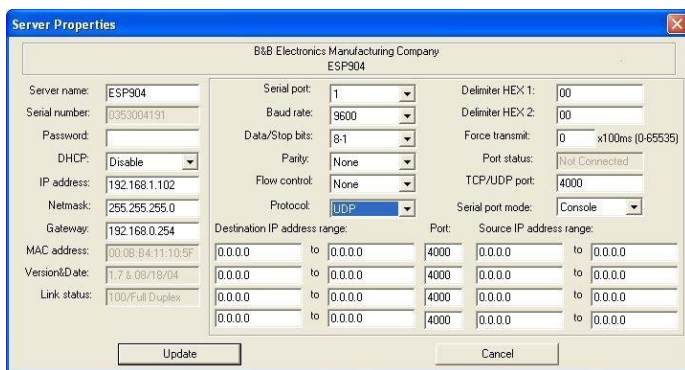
Server Properties

B&B Electronics Manufacturing Company
ESP904

Server name: ESP904
Serial number: 0353004191
Password:
DHCP: Disable
IP address: 192.168.1.102
Netmask: 255.255.255.0
Gateway: 192.168.0.254
MAC address: 00:0B:84:11:10:5F
Version&Date: 1.7 & 08/18/04
Link status: 100/Full Duplex

Serial port: 1
Baud rate: 9600
Data/Stop bits: 8-1
Parity: None
Flow control: None
Protocol: UDP

Delimiter HEX 1: 00
Delimiter HEX 2: 00
Force transmit: 0 x100ms (0-65535)
Port status: Not Connected
TCP/UDP port: 4000
Serial port mode: Console

Destination IP address range:
Port:
Source IP address range:

| Destination IP address range | | | Port | Source IP address range | | |
|---|---|---|---|---|---|---|
| 0.0.0.0 | to | 0.0.0.0 | 4000 | 0.0.0.0 | to | 0.0.0.0 |
| 0.0.0.0 | to | 0.0.0.0 | 4000 | 0.0.0.0 | to | 0.0.0.0 |
| 0.0.0.0 | to | 0.0.0.0 | 4000 | 0.0.0.0 | to | 0.0.0.0 |
| 0.0.0.0 | to | 0.0.0.0 | 4000 | 0.0.0.0 | to | 0.0.0.0 |

Update
Cancel